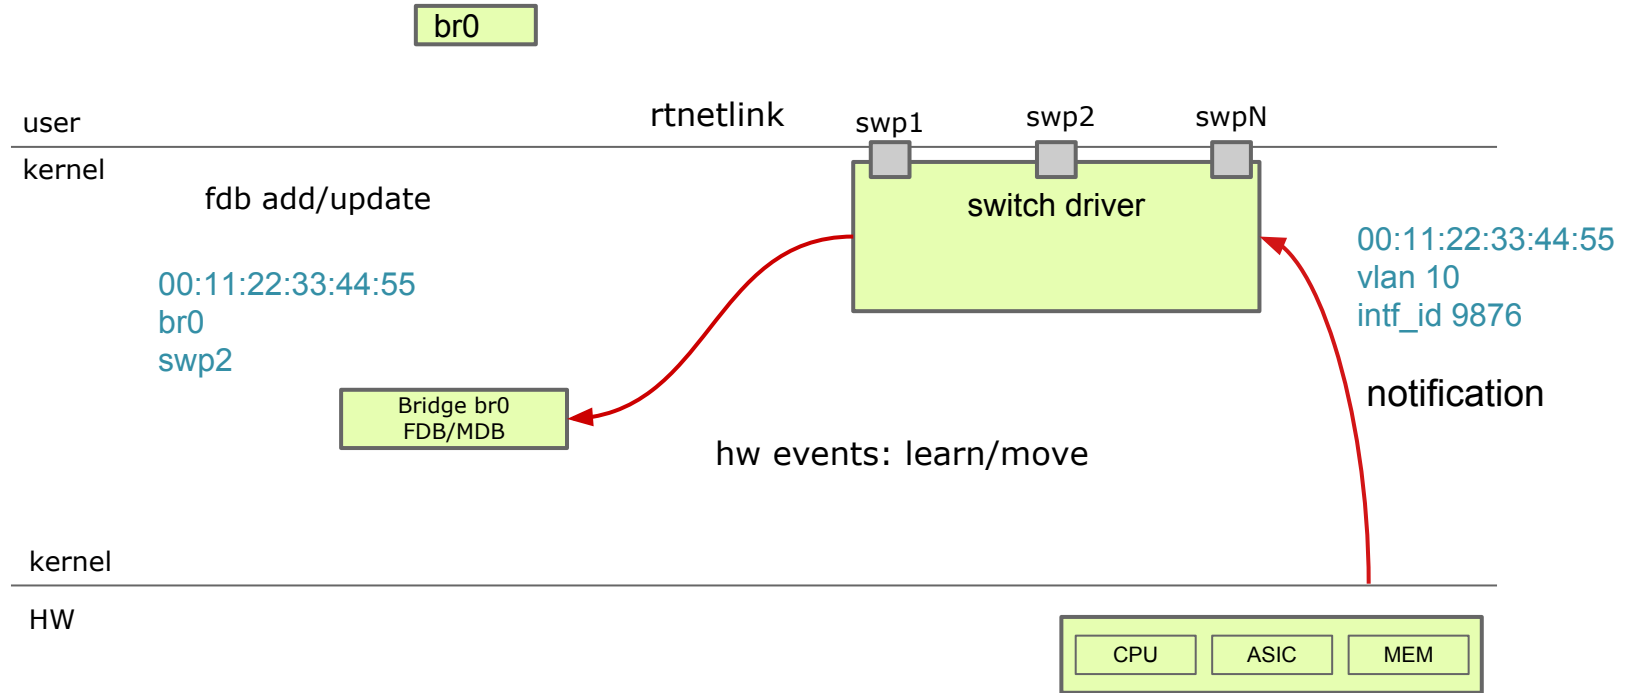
br0

user

rtnetlink

swp1 swp2 swpN

kernel

fdb add/update

switch driver

00:11:22:33:44:55
vlan 10
intf_id 9876

00:11:22:33:44:55
br0
swp2

Bridge br0
FDB/MDB

notification

hw events: learn/move

kernel

HW

CPU ASIC MEM